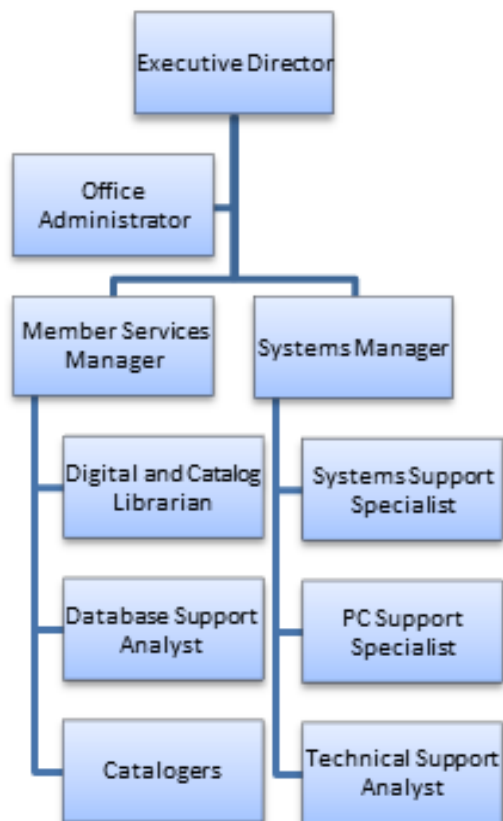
Executive Director

Office Administrator

Member Services Manager

Systems Manager

Digital and Catalog Librarian

Database Support Analyst

Catalogers

Systems Support Specialist

PC Support Specialist

Technical Support Analyst